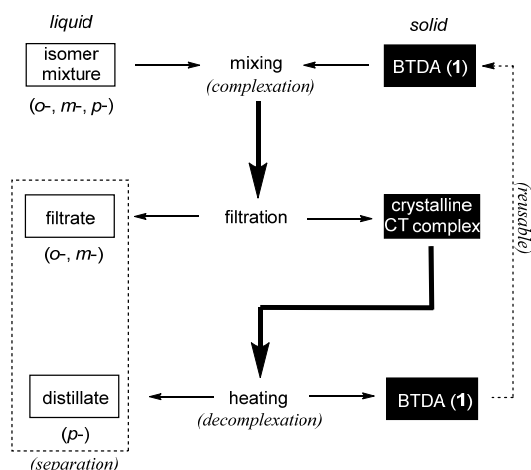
liquid

solid

isomer mixture

(o-, m-, p-)

mixing

(complexation)

BTDA (1)

filtrate

(o-, m-)

filtration

crystalline CT complex

(reusable)

distillate

(p-)

heating

(decomplexation)

BTDA (1)

(separation)